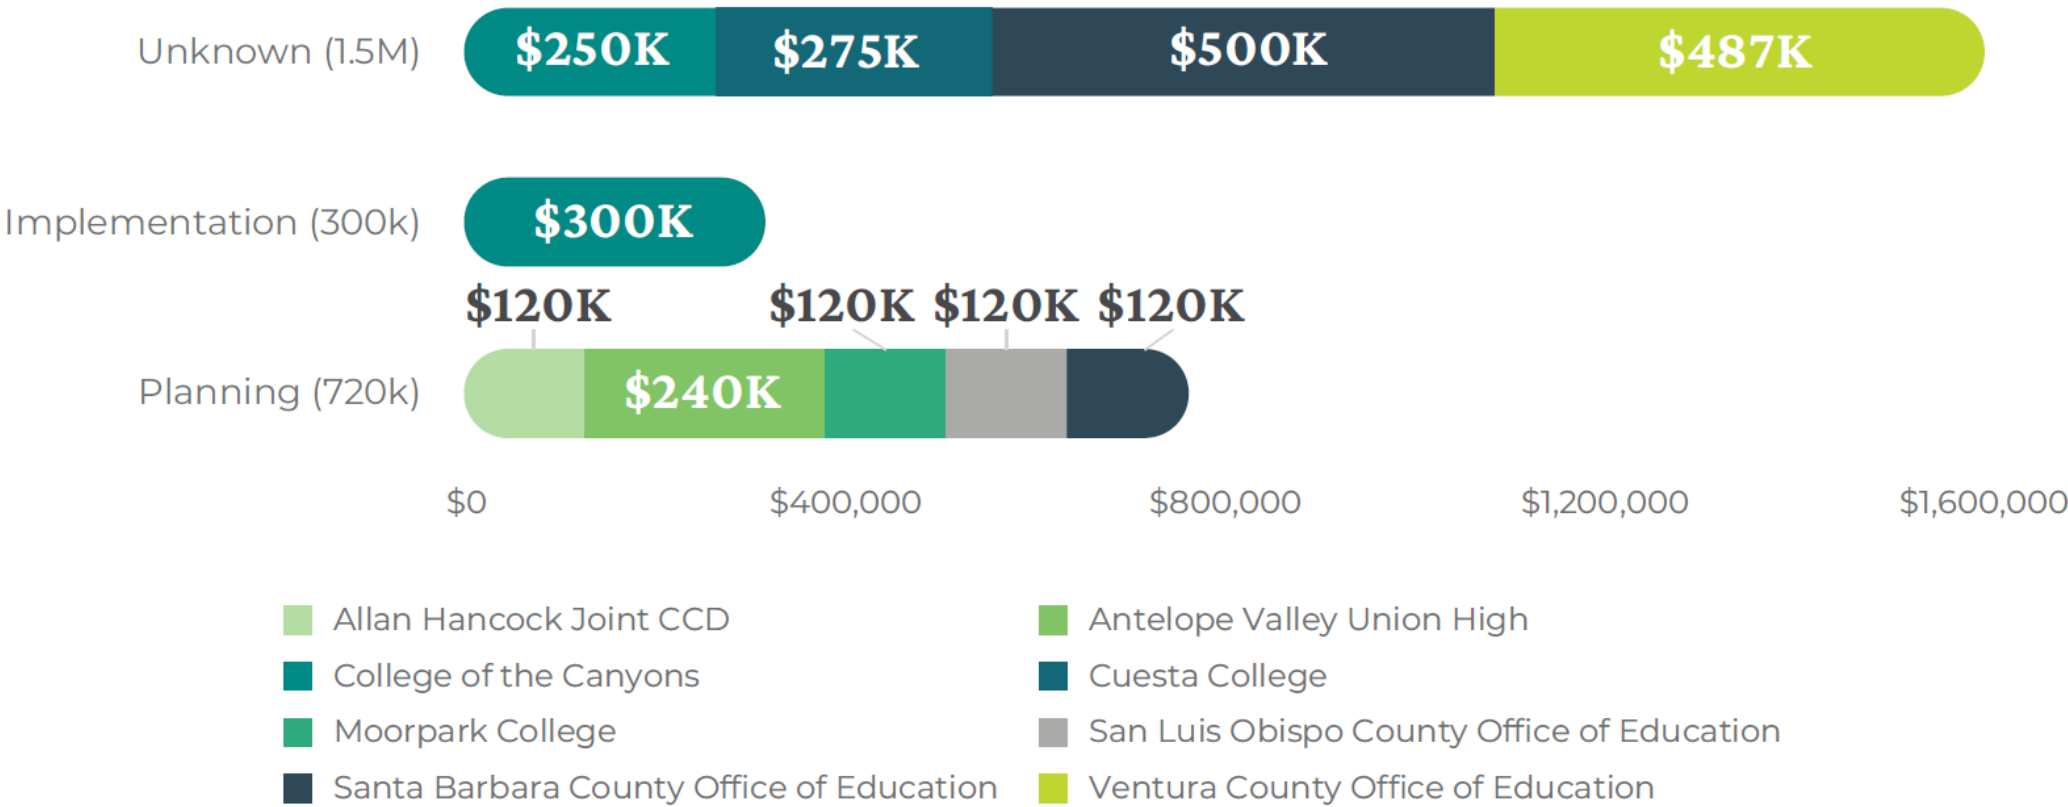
Unknown (1.5M) $250K $275K $500K $487K

Implementation (300k) $300K

Planning (720k) $120K $240K $120K $120K $120K

$0 $400,000 $800,000 $1,200,000 $1,600,000

Allan Hancock Joint CCD
Antelope Valley Union High
College of the Canyons
Cuesta College
Moorpark College
San Luis Obispo County Office of Education
Santa Barbara County Office of Education
Ventura County Office of Education